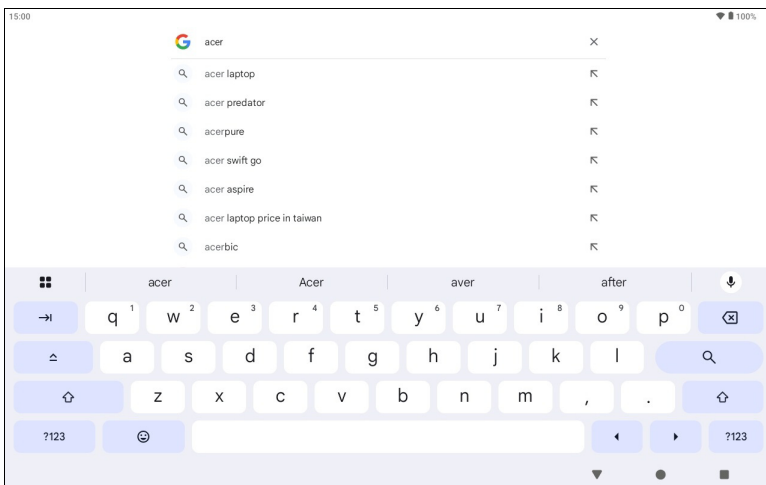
15:00

100%

acer

acer laptop

acer predator

acerpure

acer swift go

acer aspire

acer laptop price in taiwan

acerbic

acer

Acer

aver

after

q 1 w 2 e 3 r 4 t 5 y 6 u 7 i 8 o 9 p 0

a s d f g h j k l

z x c v b n m , .

?123

?123